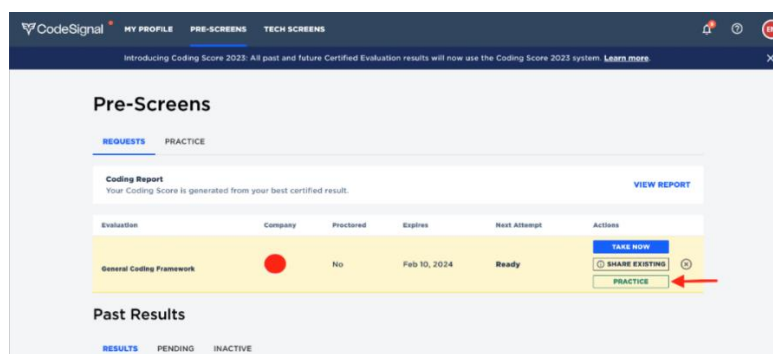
CodeSignal MY PROFILE PRE-SCREENS TECH SCREENS

Introducing Coding Score 2023: All past and future Certified Evaluation results will now use the Coding Score 2023 system. Learn more.

Pre-Screens

REQUESTS PRACTICE

Coding Report
Your Coding Score is generated from your best certified result.

VIEW REPORT

| Evaluation | Company | Proctored | Expires | Next Attempt | Actions |
|---|---|---|---|---|---|
| General Coding Framework | | No | Feb 10, 2024 | Ready | TAKE NOW SHARE EXISTING PRACTICE |

Past Results

RESULTS PENDING INACTIVE